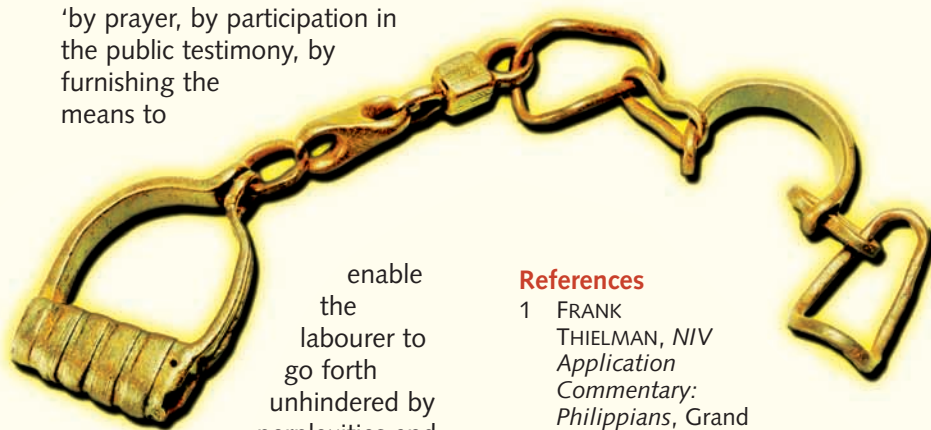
‘by prayer, by participation in the public testimony, by furnishing the means to

enable the labourer to go forth unhindered by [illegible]

**References**

1 Frank Thielman, *NIV Application Commentary: Philippians*, Grand